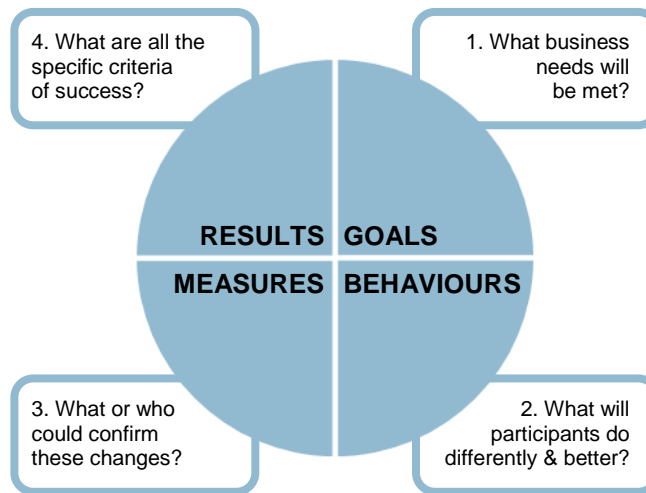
4. What are all the specific criteria of success?

1. What business needs will be met?

RESULTS GOALS

MEASURES BEHAVIOURS

3. What or who could confirm these changes?

2. What will participants do differently & better?